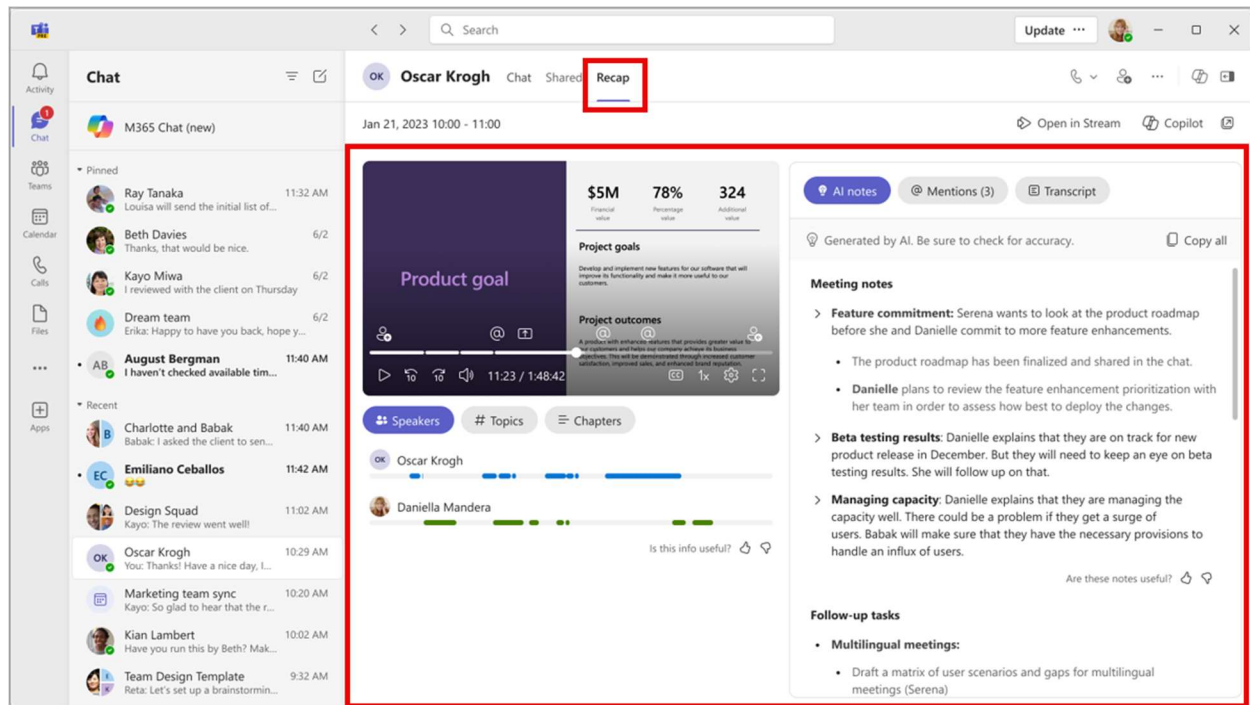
Search
Update ···

Activity
Chat
Teams
Calendar
Calls
Files
···
Apps

Chat

M365 Chat (new)

Pinned

Ray Tanaka 11:32 AM
Louisa will send the initial list of...

Beth Davies 6/2
Thanks, that would be nice.

Kayo Miwa 6/2
I reviewed with the client on Thursday

Dream team 6/2
Erika: Happy to have you back, hope y...

AB August Bergman 11:40 AM
I haven't checked available tim...

Recent

Charlotte and Babak 11:40 AM
Babak: I asked the client to sen...

EC Emiliano Ceballos 11:42 AM
😂😂

Design Squad 11:02 AM
Kayo: The review went well!

OK Oscar Krogh 10:29 AM
You: Thanks! Have a nice day, I...

Marketing team sync 10:20 AM
Kayo: So glad to hear that the r...

Kian Lambert 10:02 AM
Have you run this by Beth? Mak...

Team Design Template 9:32 AM
Reta: Let's set up a brainstormin...

OK Oscar Krogh Chat Shared Recap

Jan 21, 2023 10:00 - 11:00

Open in Stream Copilot

Product goal

$5M Financial value
78% Percentage value
324 Additional value

Project goals
Develop and implement new features for our software that will improve its functionality and make it more valuable to our customers.

Project outcomes
A product with enhanced features that provides greater value to customers and helps our company achieve its business objectives. This will be demonstrated through increased customer satisfaction, improved sales, and enhanced brand reputation.

11:23 / 1:48:42 1x

Speakers # Topics Chapters

OK Oscar Krogh

Daniella Mandera

Is this info useful?

AI notes @ Mentions (3) Transcript

Generated by AI. Be sure to check for accuracy. Copy all

Meeting notes

> **Feature commitment:** Serena wants to look at the product roadmap before she and Danielle commit to more feature enhancements.

• The product roadmap has been finalized and shared in the chat.

• **Danielle** plans to review the feature enhancement prioritization with her team in order to assess how best to deploy the changes.

> **Beta testing results**: Danielle explains that they are on track for new product release in December. But they will need to keep an eye on beta testing results. She will follow up on that.

> **Managing capacity**: Danielle explains that they are managing the capacity well. There could be a problem if they get a surge of users. Babak will make sure that they have the necessary provisions to handle an influx of users.

Are these notes useful?

Follow-up tasks

• **Multilingual meetings:**

• Draft a matrix of user scenarios and gaps for multilingual meetings (Serena)